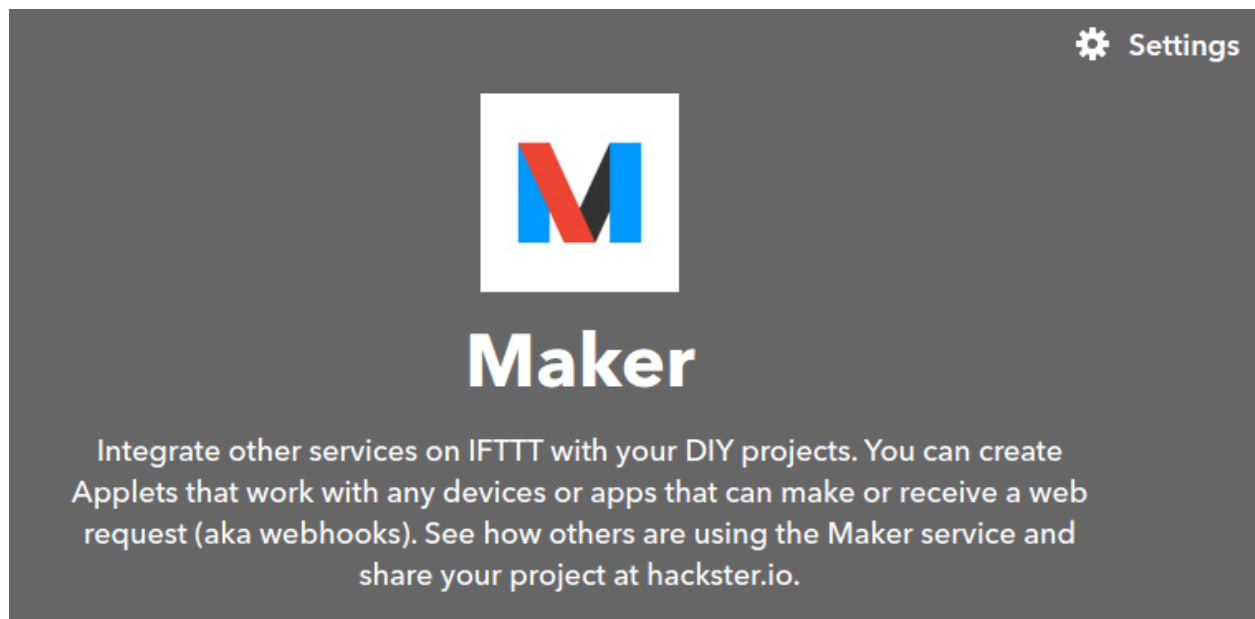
Settings

Maker

Integrate other services on IFTTT with your DIY projects. You can create Applets that work with any devices or apps that can make or receive a web request (aka webhooks). See how others are using the Maker service and share your project at hackster.io.